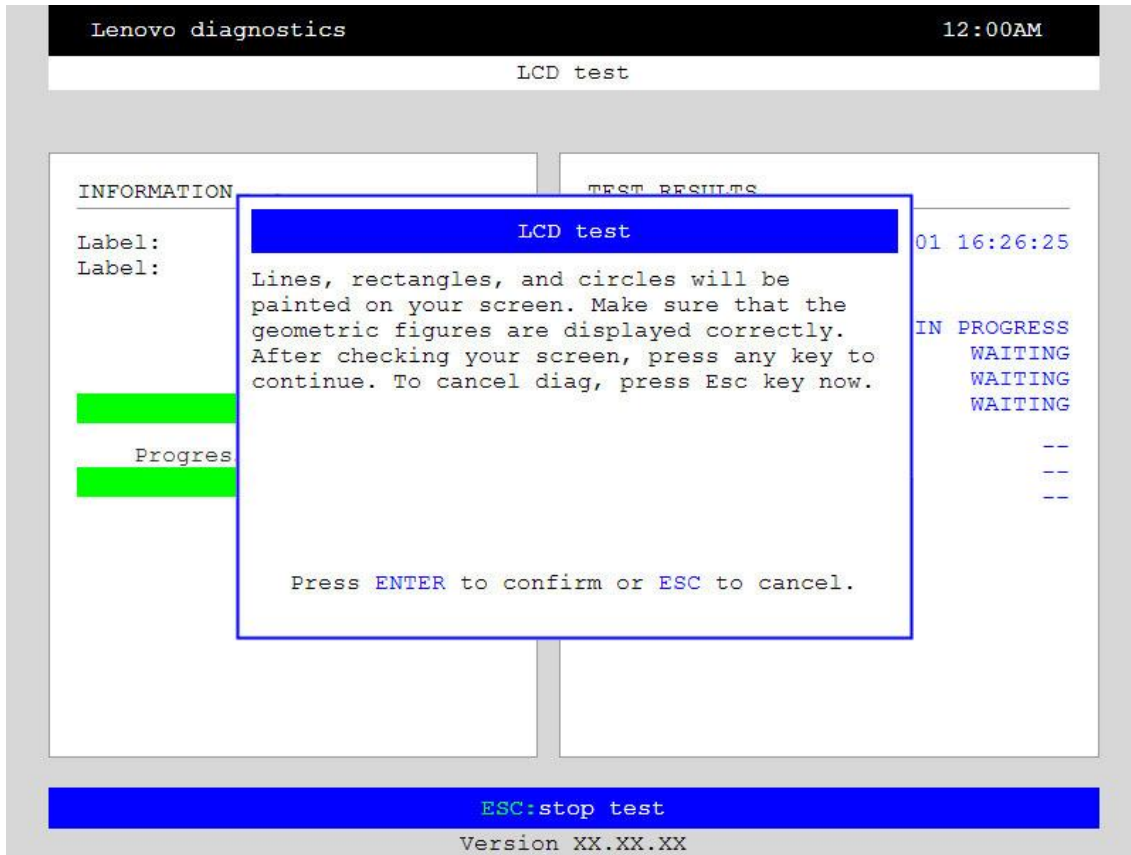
Lenovo diagnostics 12:00AM

LCD test

INFORMATION

Label:
Label:

Progres

TEST RESULTS

01 16:26:25

IN PROGRESS
WAITING
WAITING
WAITING
--
--
--

LCD test

Lines, rectangles, and circles will be painted on your screen. Make sure that the geometric figures are displayed correctly. After checking your screen, press any key to continue. To cancel diag, press Esc key now.

Press ENTER to confirm or ESC to cancel.

ESC:stop test

Version XX.XX.XX